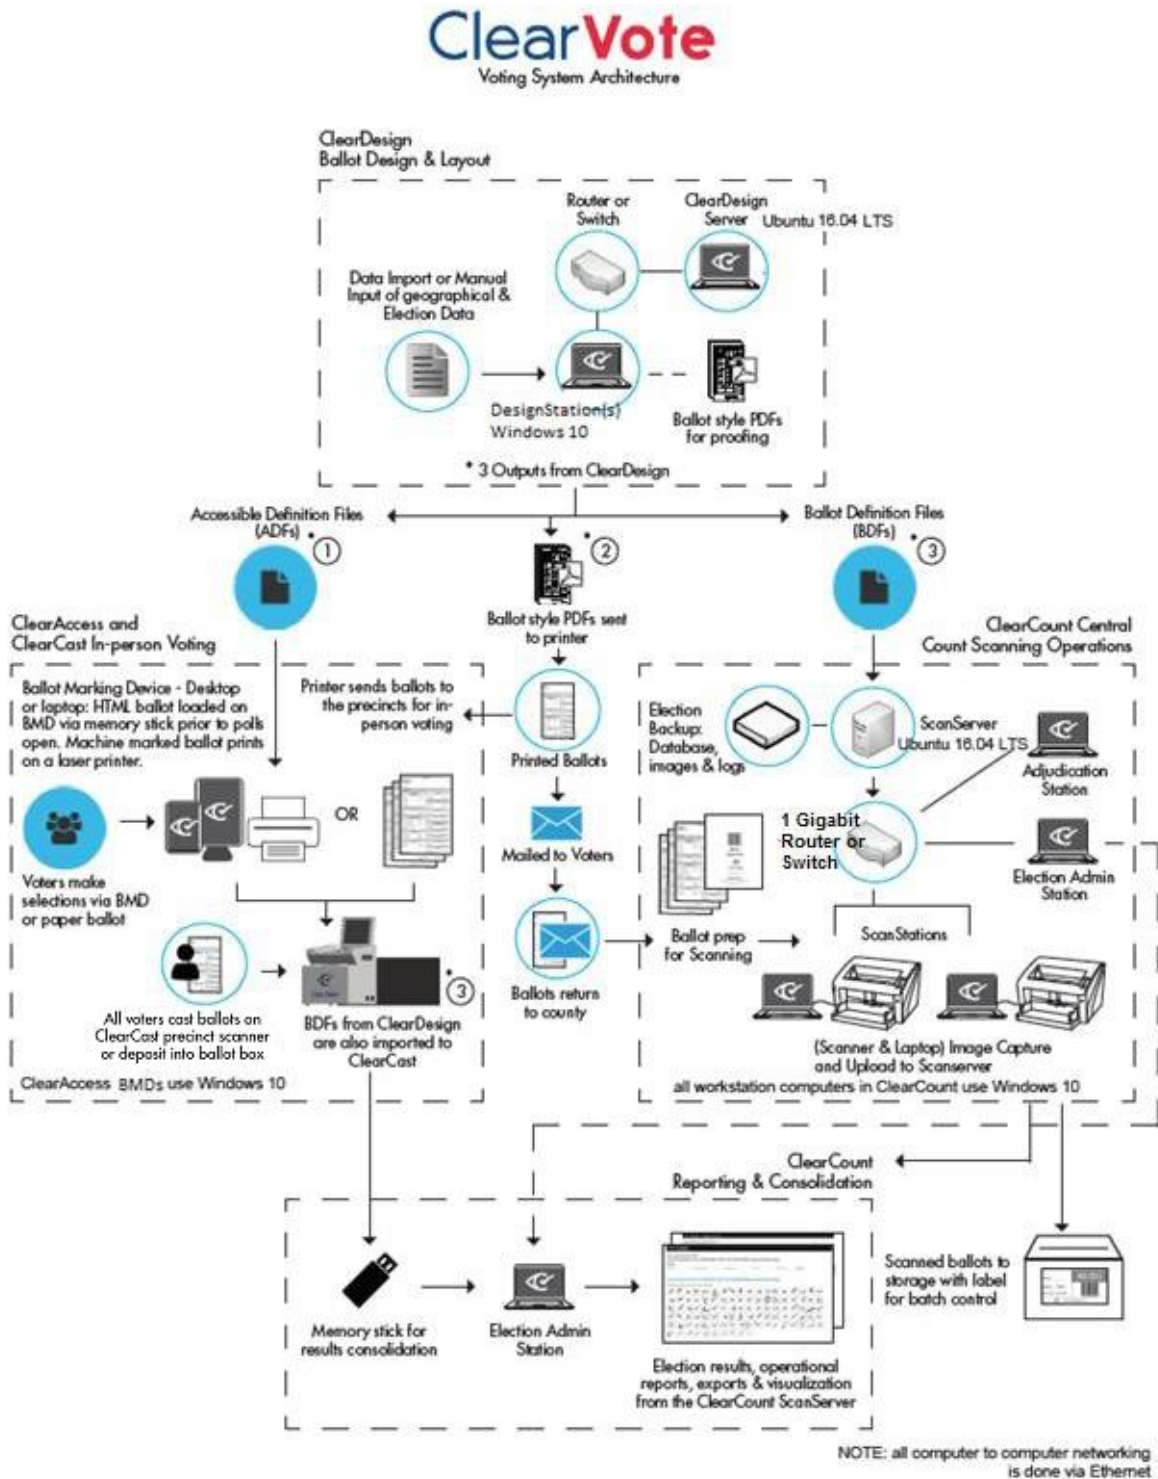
ClearVote
Voting System Architecture

ClearDesign
Ballot Design & Layout

Router or Switch

ClearDesign Server Ubuntu 16.04 LTS

Data Import or Manual Input of geographical & Election Data

DesignStation(s) Windows 10

Ballot style PDFs for proofing

* 3 Outputs from ClearDesign

Accessible Definition Files (ADFs) * 1

* 2

Ballot Definition Files (BDFs) * 3

ClearAccess and ClearCast In-person Voting

Ballot style PDFs sent to printer

ClearCount Central Count Scanning Operations

Ballot Marking Device - Desktop or laptop: HTML ballot loaded on BMD via memory stick prior to polls open. Machine marked ballot prints on a laser printer.

Printer sends ballots to the precincts for in-person voting

Printed Ballots

Election Backup: Database, images & logs

ScanServer Ubuntu 16.04 LTS

Adjudication Station

OR

Voters make selections via BMD or paper ballot

Mailed to Voters

1 Gigabit Router or Switch

Election Admin Station

ScanStations

Ballot prep for Scanning

All voters cast ballots on ClearCast precinct scanner or deposit into ballot box

* 3

BDFs from ClearDesign are also imported to ClearCast

Ballots return to county

(Scanner & Laptop) Image Capture and Upload to Scanserver

all workstation computers in ClearCount use Windows 10

ClearAccess BMDs use Windows 10

ClearCount
Reporting & Consolidation

Memory stick for results consolidation

Election Admin Station

Election results, operational reports, exports & visualization from the ClearCount ScanServer

Scanned ballots to storage with label for batch control

NOTE: all computer to computer networking is done via Ethernet